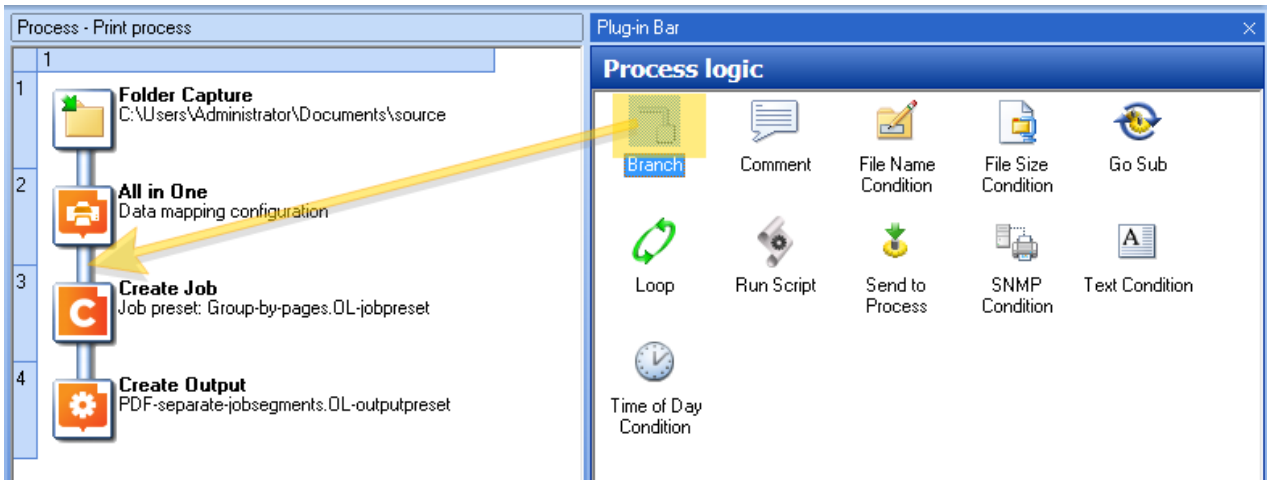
Process - Print process

1

1
Folder Capture
C:\Users\Administrator\Documents\source

2
All in One
Data mapping configuration

3
Create Job
Job preset: Group-by-pages.OL-jobpreset

4
Create Output
PDF-separate-jobsegments.OL-outputpreset

Plug-in Bar

Process logic

Branch
Comment
File Name Condition
File Size Condition
Go Sub
Loop
Run Script
Send to Process
SNMP Condition
Text Condition
Time of Day Condition